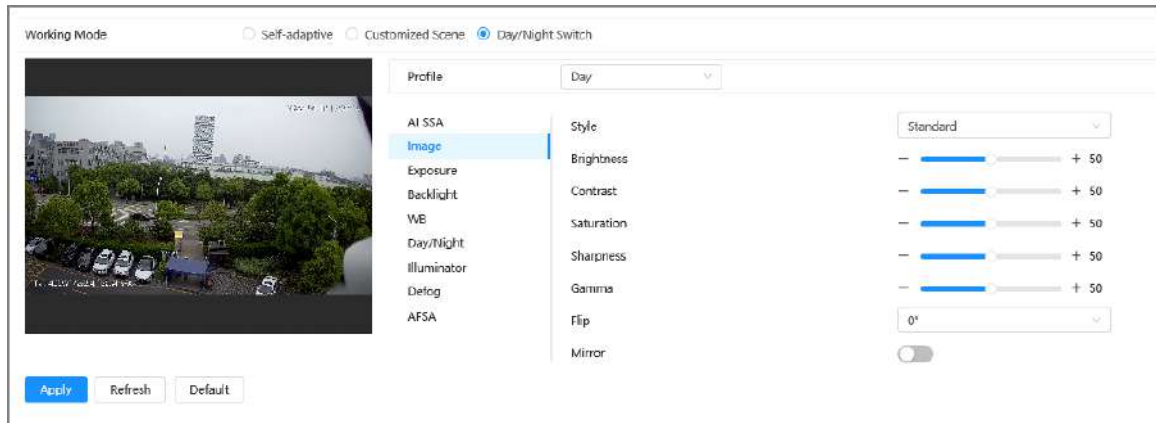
Working Mode   Self-adaptive   Customized Scene   Day/Night Switch

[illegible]

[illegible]

Profile   Day

AI SSA
Image
Exposure
Backlight
WB
Day/Night
Illuminator
Defog
AFSA

Style   Standard
Brightness   −   + 50
Contrast   −   + 50
Saturation   −   + 50
Sharpness   −   + 50
Gamma   −   + 50
Flip   0°
Mirror

Apply   Refresh   Default